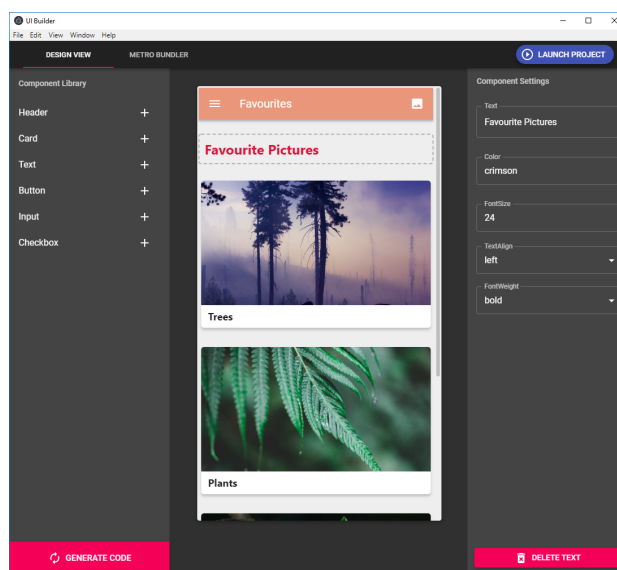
UI Builder
File Edit View Window Help
DESIGN VIEW
METRO BUNDLER
LAUNCH PROJECT
Component Library
Header +
Card +
Text +
Button +
Input +
Checkbox +
Favourites
Favourite Pictures
Trees
Plants
GENERATE CODE
Component Settings
Text
Favourite Pictures
Color
crimson
FontSize
24
TextAlign
left
FontWeight
bold
DELETE TEXT